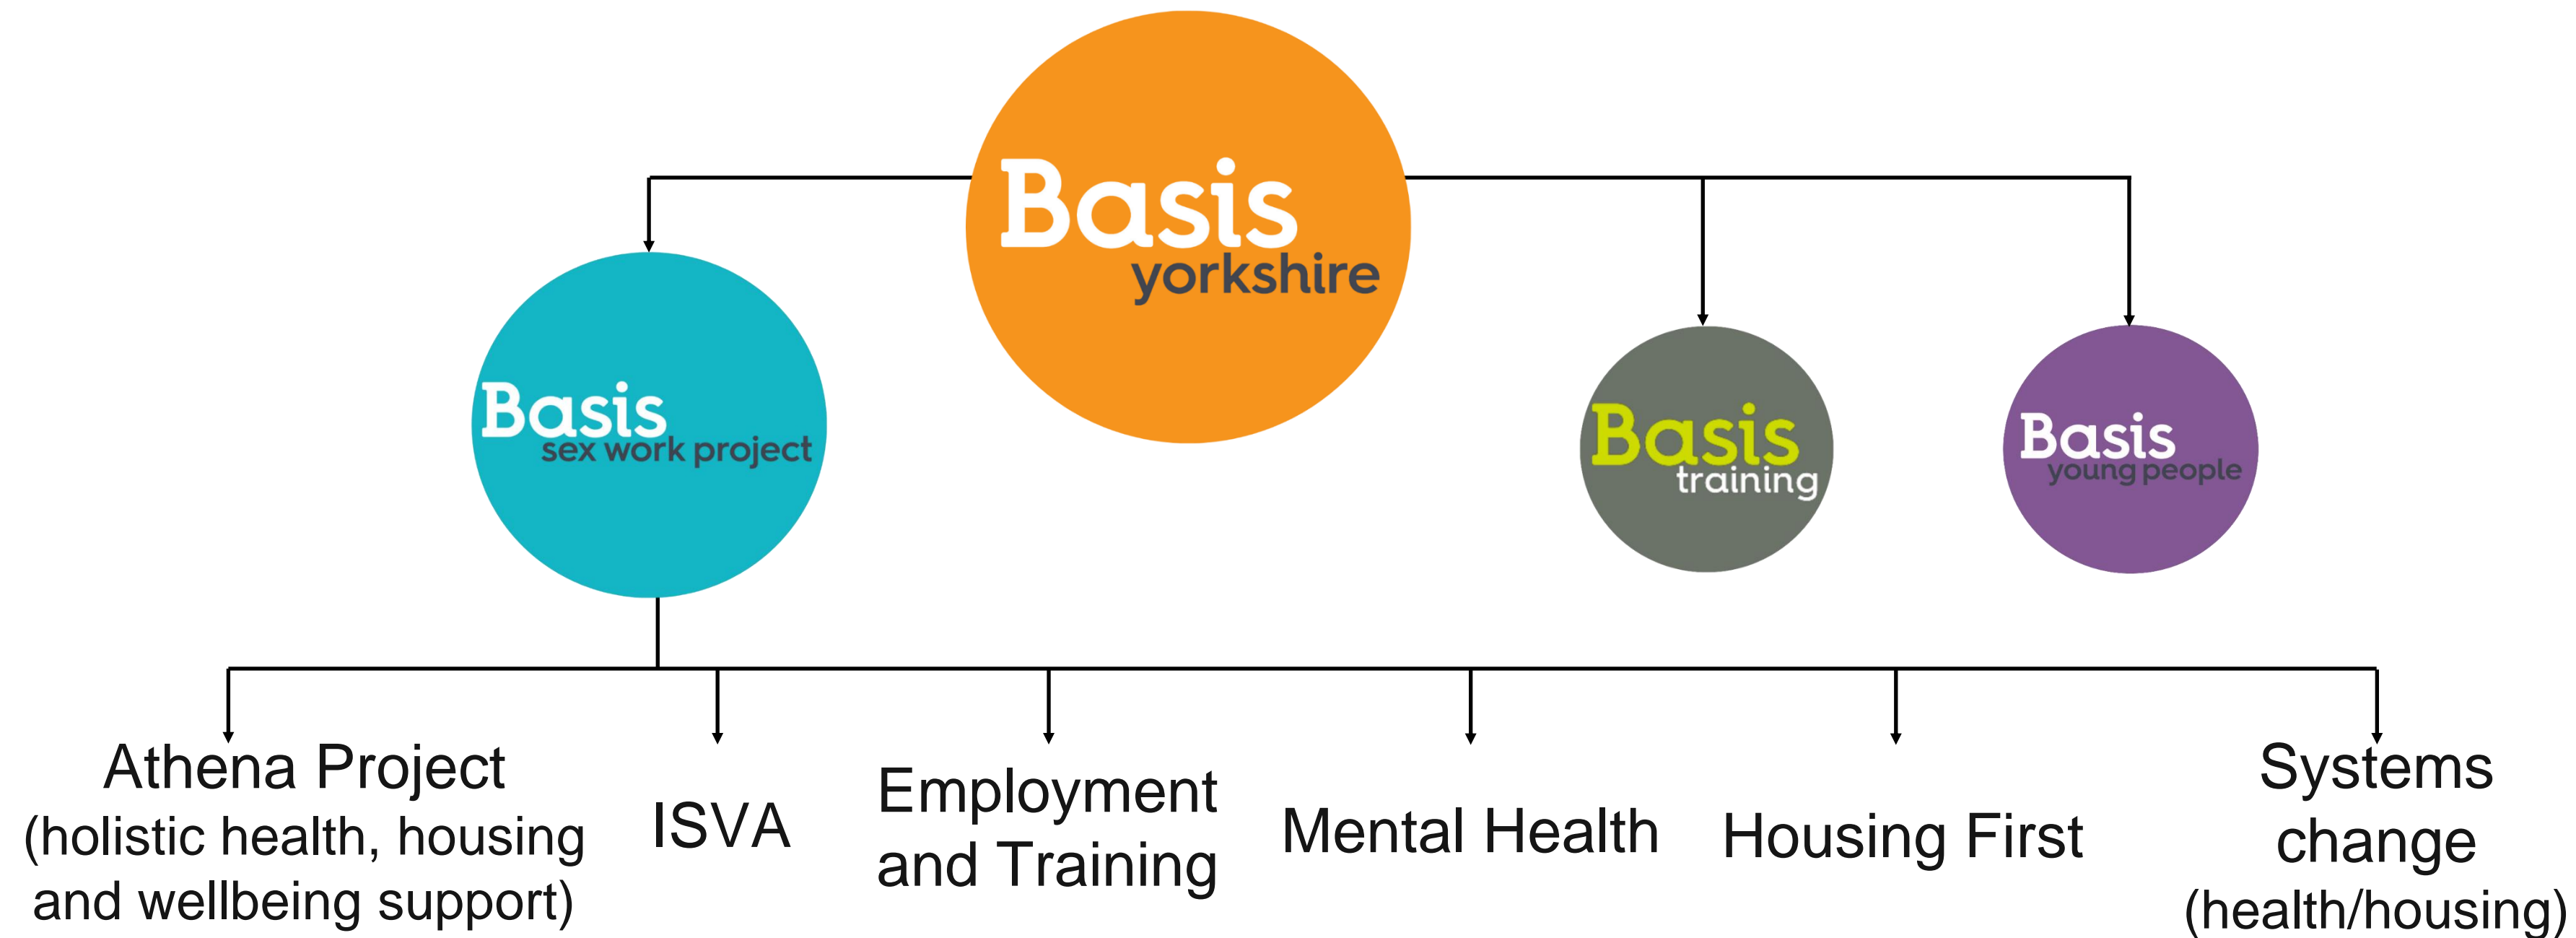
Basis yorkshire

Basis sex work project

Basis training

Basis young people

Athena Project (holistic health, housing and wellbeing support)

ISVA

Employment and Training

Mental Health

Housing First

Systems change (health/housing)